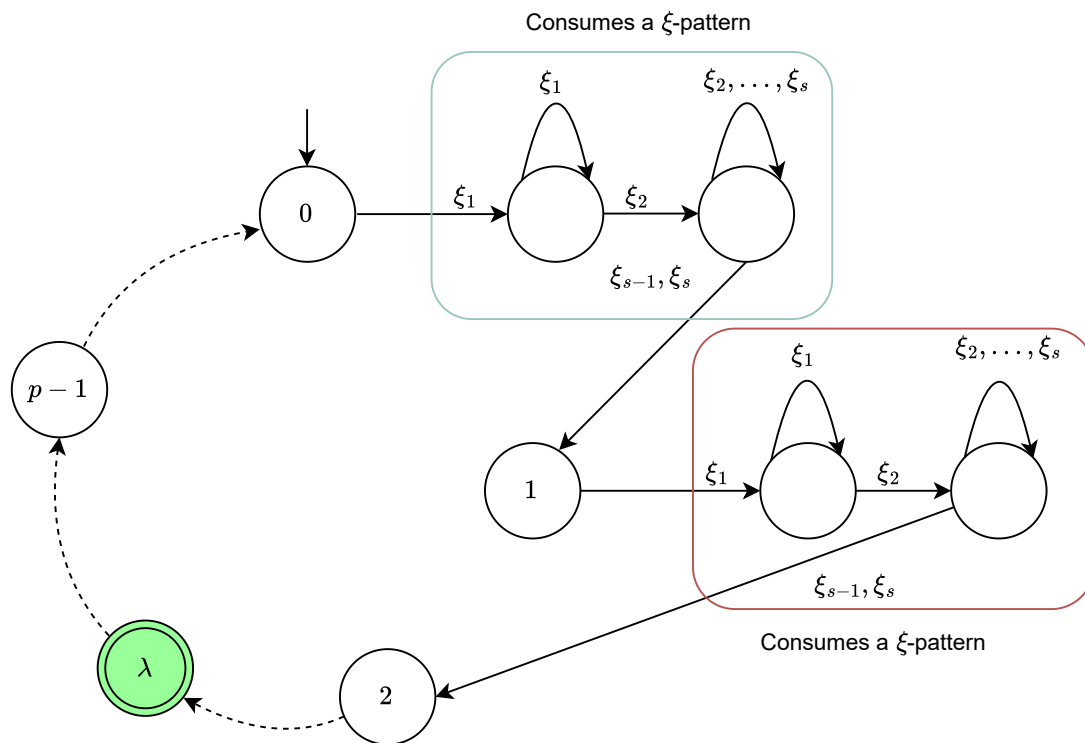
Consumes a $\xi$-pattern

$\xi_1$

$\xi_2, \ldots, \xi_s$

0

$\xi_1$

$\xi_2$

$\xi_{s-1}, \xi_s$

$p-1$

$\xi_1$

$\xi_2, \ldots, \xi_s$

1

$\xi_1$

$\xi_2$

$\xi_{s-1}, \xi_s$

Consumes a $\xi$-pattern

$\lambda$

2